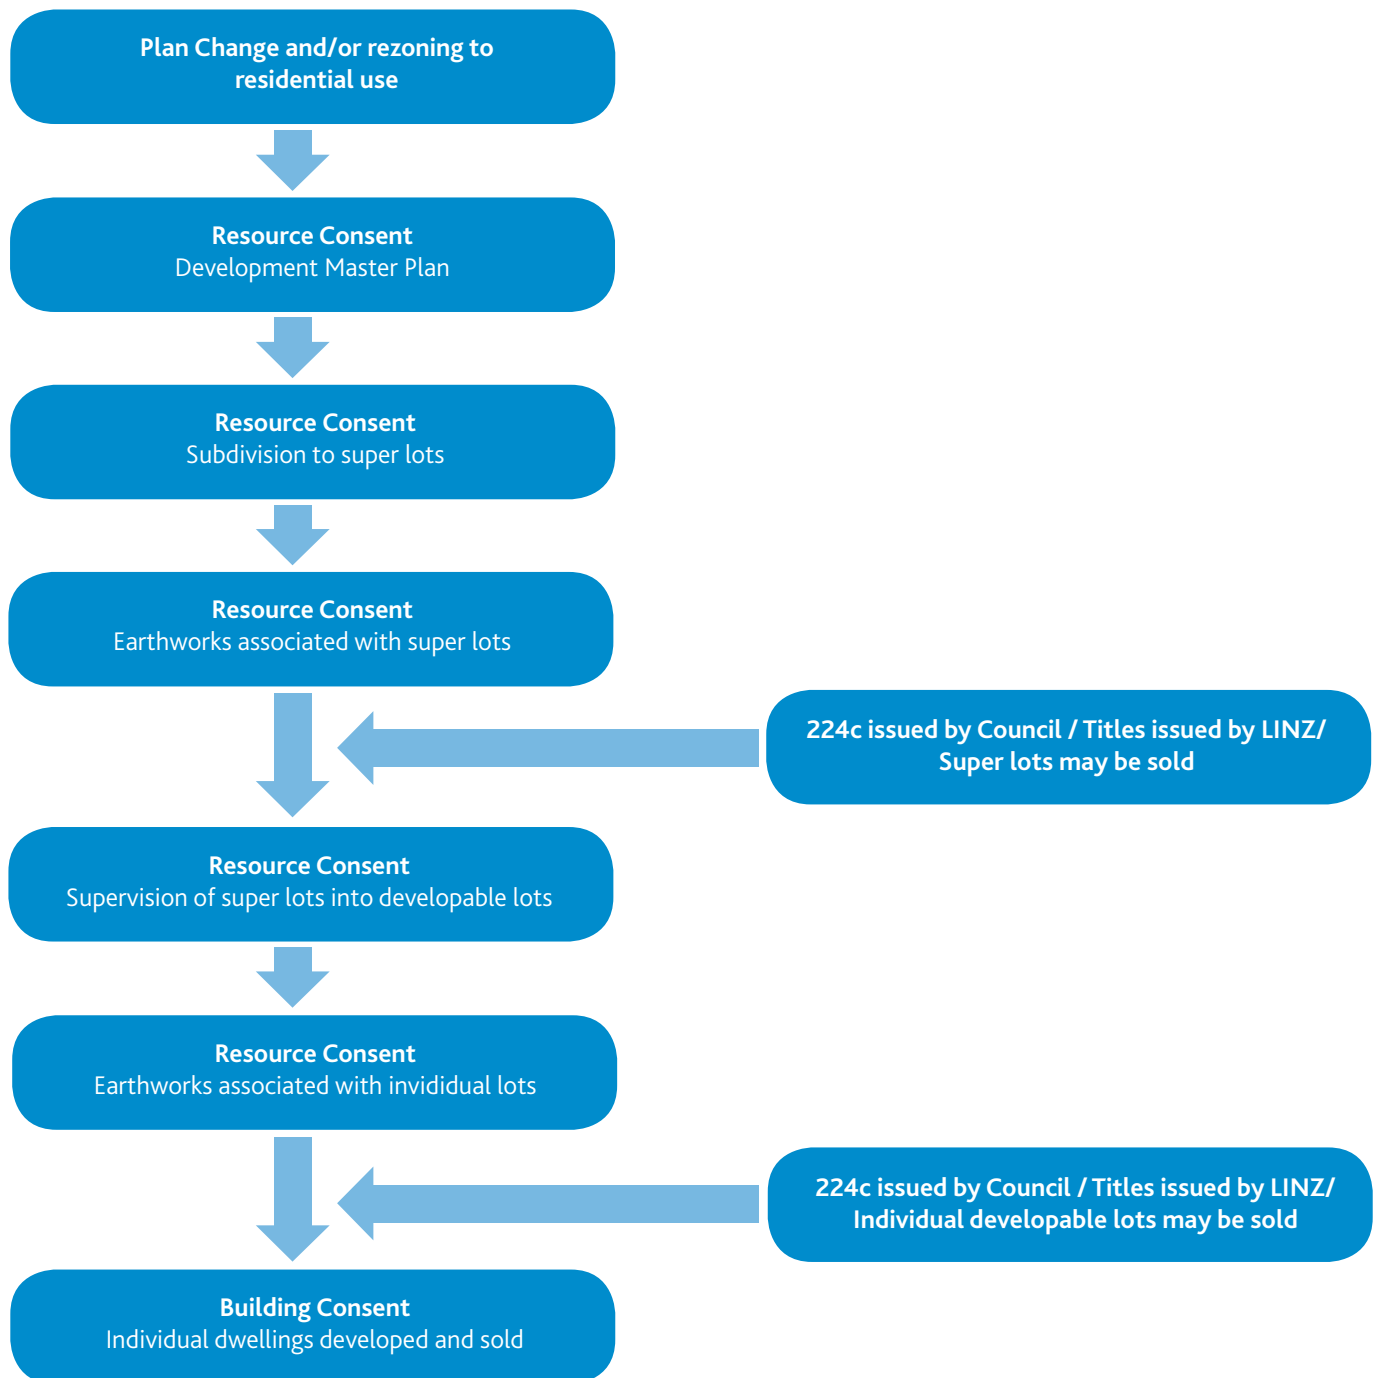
Plan Change and/or rezoning to residential use

Resource Consent
Development Master Plan

Resource Consent
Subdivision to super lots

Resource Consent
Earthworks associated with super lots

224c issued by Council / Titles issued by LINZ/ Super lots may be sold

Resource Consent
Supervision of super lots into developable lots

Resource Consent
Earthworks associated with invididual lots

224c issued by Council / Titles issued by LINZ/ Individual developable lots may be sold

Building Consent
Individual dwellings developed and sold